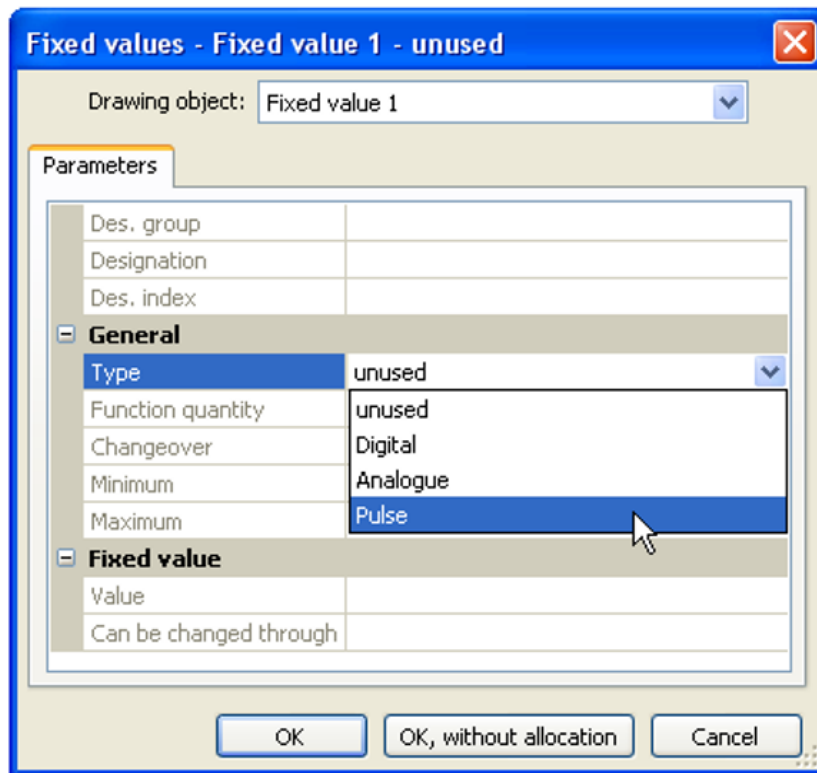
Fixed values - Fixed value 1 - unused

Drawing object: Fixed value 1

Parameters

Des. group
Designation
Des. index
General
Type | unused
Function quantity
Changeover
Minimum
Maximum

unused
Digital
Analogue
Pulse

Fixed value
Value
Can be changed through

OK | OK, without allocation | Cancel